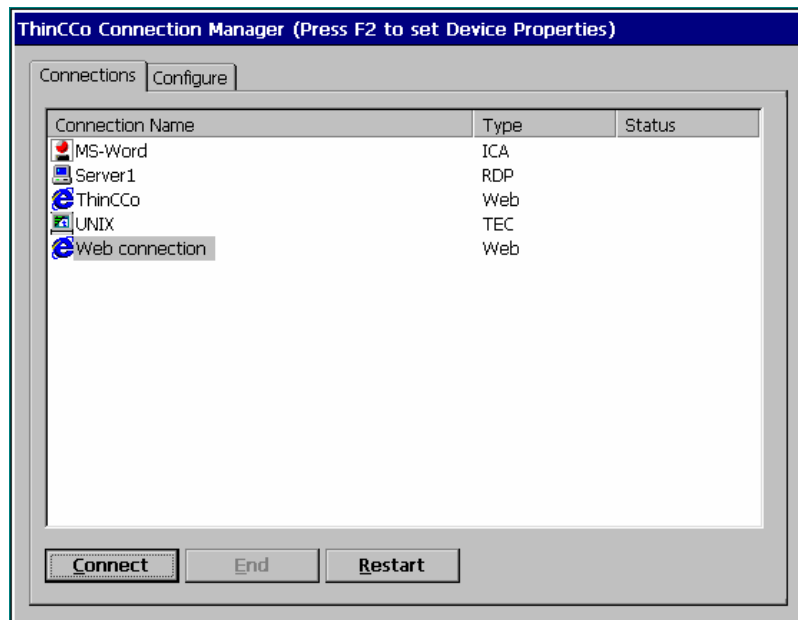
ThinCCo Connection Manager (Press F2 to set Device Properties)

Connections | Configure

| Connection Name | Type | Status |
|---|---|---|
| MS-Word | ICA | |
| Server1 | RDP | |
| ThinCCo | Web | |
| UNIX | TEC | |
| Web connection | Web | |

Connect | End | Restart